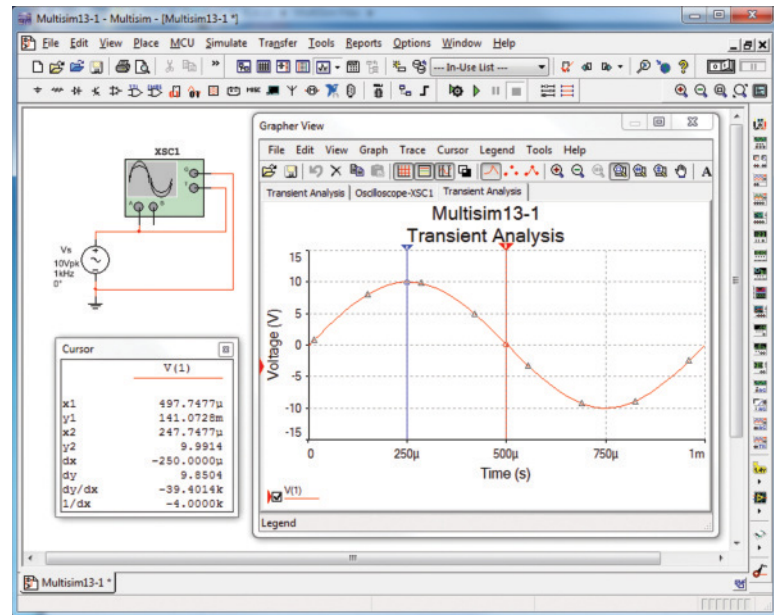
Multisim13-1 - Multisim - [Multisim13-1 *]

File Edit View Place MCU Simulate Transfer Tools Reports Options Window Help

--- In-Use List ---

XSC1

Vs
10Vpk
1kHz
0°

Cursor

| | V(1) |
|---|---|
| x1 | 497.7477µ |
| y1 | 141.0728m |
| x2 | 247.7477µ |
| y2 | 9.9914 |
| dx | -250.0000µ |
| dy | 9.8504 |
| dy/dx | -39.4014k |
| 1/dx | -4.0000k |

Grapher View

File Edit View Graph Trace Cursor Legend Tools Help

Transient Analysis | Oscilloscope-XSC1 | Transient Analysis

Multisim13-1
Transient Analysis

15
10
5
0
-5
-10
-15

Voltage (V)

0 250µ 500µ 750µ 1m

Time (s)

V(1)

Legend

Multisim13-1 *